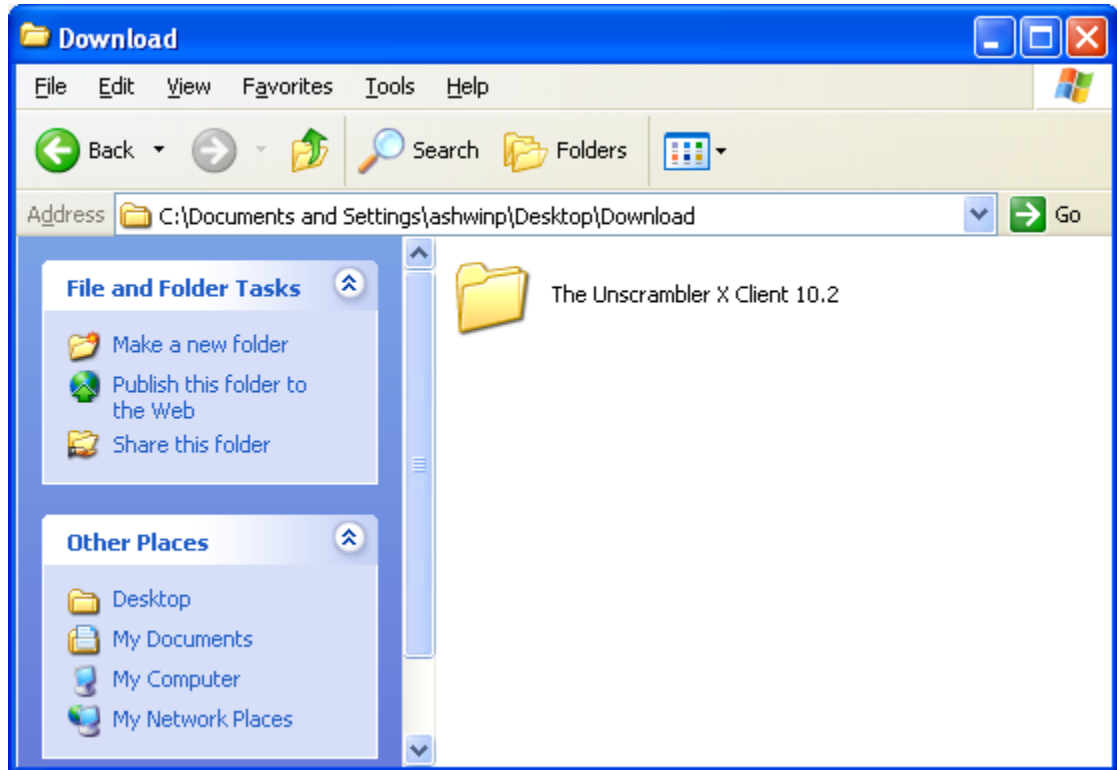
Download

File Edit View Favorites Tools Help

Back Search Folders

Address C:\Documents and Settings\ashwinp\Desktop\Download Go

File and Folder Tasks

Make a new folder
Publish this folder to the Web
Share this folder

Other Places

Desktop
My Documents
My Computer
My Network Places

The Unscrambler X Client 10.2